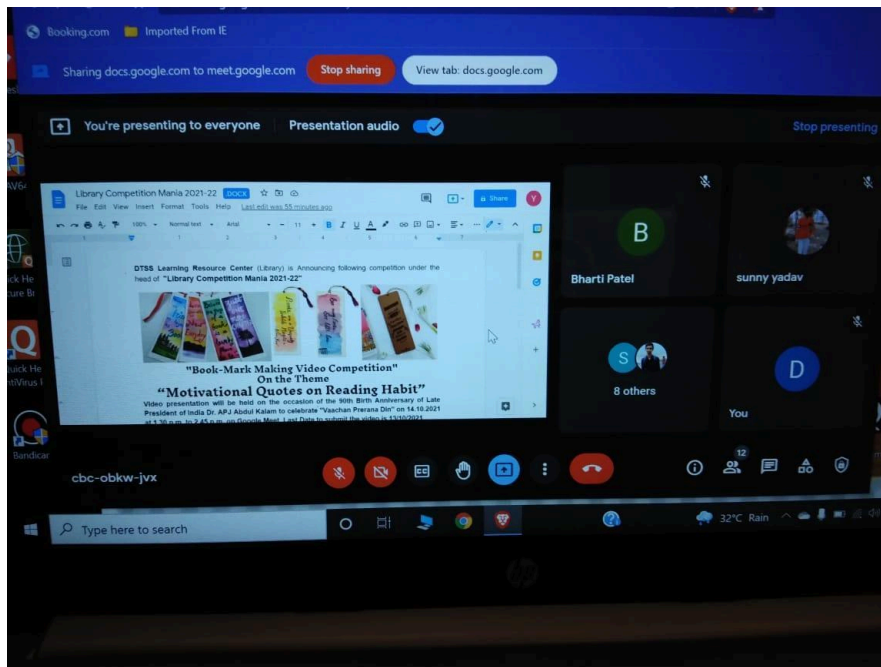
Booking.com Imported From IE

Sharing docs.google.com to meet.google.com Stop sharing View tab: docs.google.com

You're presenting to everyone Presentation audio Stop presenting

Library Competition Mania 2021-22 DOCX

File Edit View Insert Format Tools Help Last edit was 55 minutes ago

Share

100% Normal text Arial 11

DTSS Learning Resource Center (Library) is Announcing following competition under the head of "Library Competition Mania 2021-22"

"Book-Mark Making Video Competition"
On the Theme
"Motivational Quotes on Reading Habit"

Video presentation will be held on the occasion of the 90th Birth Anniversary of Late President of India Dr. APJ Abdul Kalam to celebrate "Vaachan Prerana Din" on 14.10.2021 at 1.30 p.m. to 2.45 p.m. on Google Meet. Last Date to submit the video is 13/10/2021

B
Bharti Patel

sunny yadav

S
8 others

D
You

cbc-obkw-jvx

12

Type here to search

32°C Rain

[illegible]